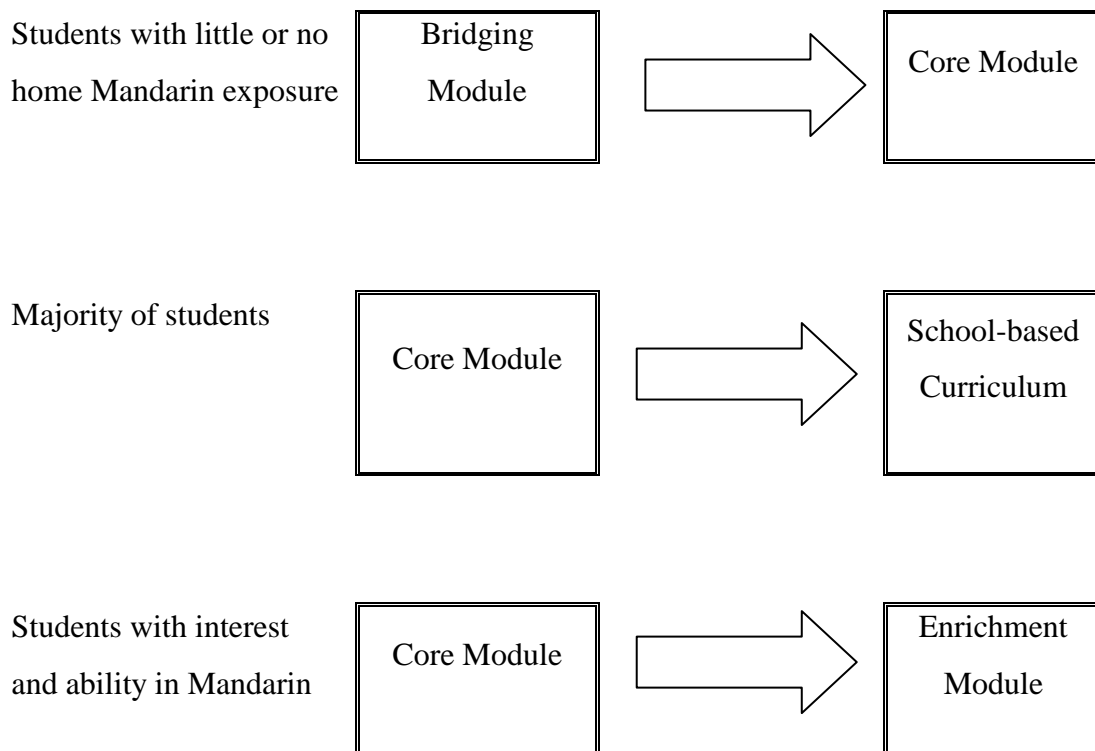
Students with little or no home Mandarin exposure

Bridging Module

Core Module

Majority of students

Core Module

School-based Curriculum

Students with interest and ability in Mandarin

Core Module

Enrichment Module